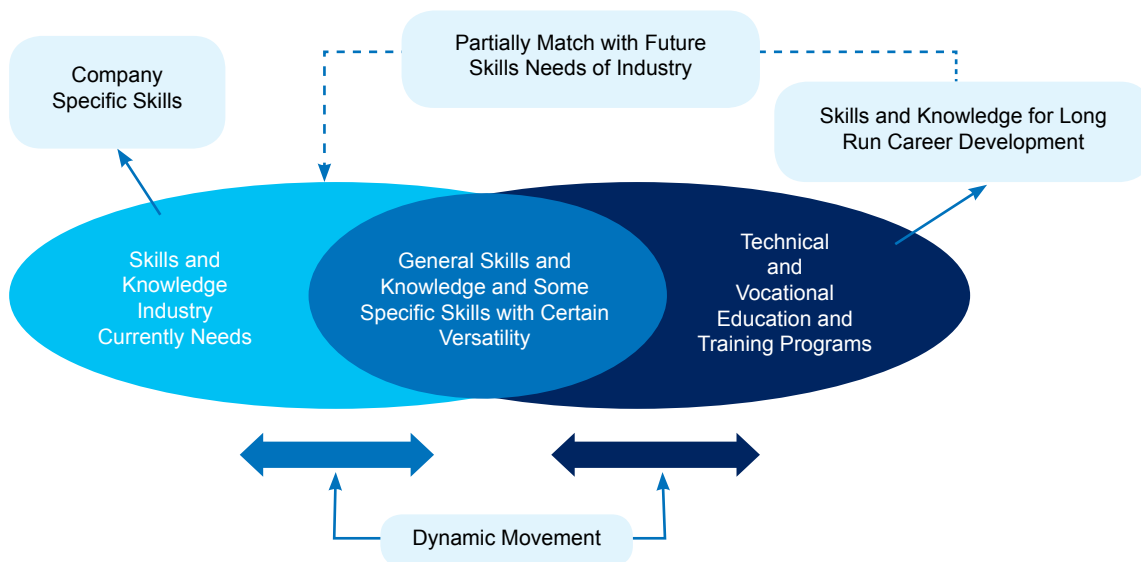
Partially Match with Future Skills Needs of Industry

Company Specific Skills

Skills and Knowledge for Long Run Career Development

Skills and Knowledge Industry Currently Needs

General Skills and Knowledge and Some Specific Skills with Certain Versatility

Technical and Vocational Education and Training Programs

Dynamic Movement